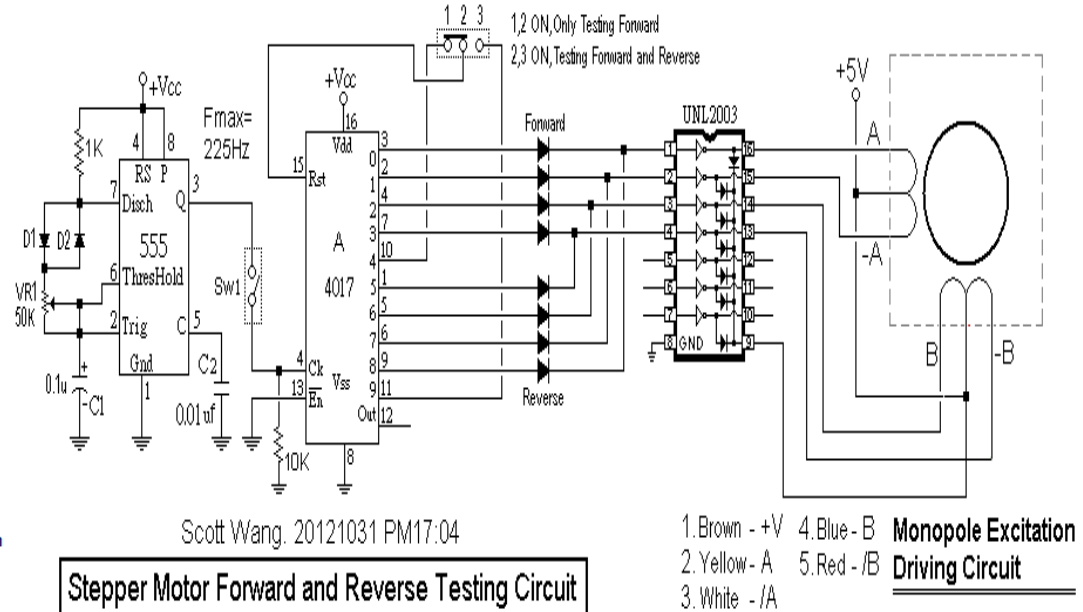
1 2 3
1,2 ON, Only Testing Forward
2,3 ON, Testing Forward and Reverse

+Vcc
1K
4 8
RS P
7 Disch
555
Q 3
D1 D2
6 ThresHold
VR1 50K
2 Trig
C 5
Gnd
1
0.1u
C1
C2
0.01uf
Fmax= 225Hz
Sw1

+Vcc
16
Vdd
15 Rst
A
4017
4 Ck
13 En
Vss
Out 12
8
10K
0 3
1 2
2 4
3 7
4 10
5 1
6 5
7 6
8 9
9 11

Forward
Reverse

UNL2003
1 2 3 4 5 6 7 8
GND
16 15 14 13 12 11 10 9

+5V
A
-A
B
-B

Scott Wang. 20121031 PM17:04

Stepper Motor Forward and Reverse Testing Circuit

1. Brown - +V
2. Yellow - A
3. White - /A
4. Blue - B
5. Red - /B

Monopole Excitation Driving Circuit